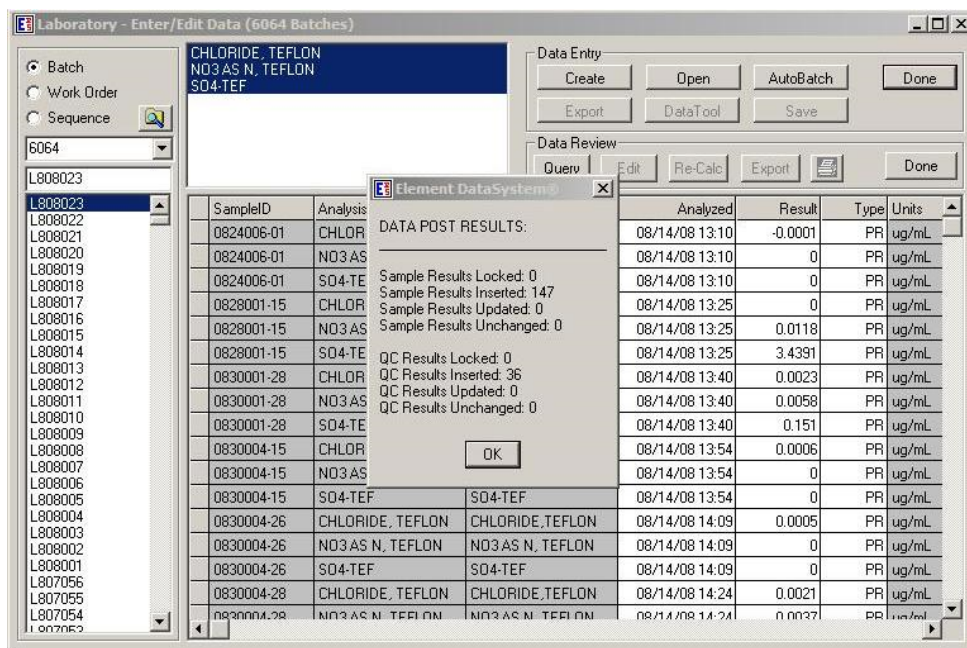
Laboratory - Enter/Edit Data (6064 Batches)

Batch
Work Order
Sequence

6064
L808023

L808023
L808022
L808021
L808020
L808019
L808018
L808017
L808016
L808015
L808014
L808013
L808012
L808011
L808010
L808009
L808008
L808007
L808006
L808005
L808004
L808003
L808002
L808001
L807056
L807055
L807054
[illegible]

CHLORIDE, TEFLON
NO3 AS N, TEFLON
SO4-TEF

Data Entry
Create
Open
AutoBatch
Done
Export
DataTool
Save

Data Review
Query
Edit
Re-Calc
Export
Done

| SampleID | Analysis | | Analyzed | Result | Type | Units |
|---|---|---|---|---|---|---|
| 0824006-01 | CHLOR | | 08/14/08 13:10 | -0.0001 | PR | ug/mL |
| 0824006-01 | NO3 AS | | 08/14/08 13:10 | 0 | PR | ug/mL |
| 0824006-01 | SO4-TE | | 08/14/08 13:10 | 0 | PR | ug/mL |
| 0828001-15 | CHLOR | | 08/14/08 13:25 | 0 | PR | ug/mL |
| 0828001-15 | NO3 AS | | 08/14/08 13:25 | 0.0118 | PR | ug/mL |
| 0828001-15 | SO4-TE | | 08/14/08 13:25 | 3.4391 | PR | ug/mL |
| 0830001-28 | CHLOR | | 08/14/08 13:40 | 0.0023 | PR | ug/mL |
| 0830001-28 | NO3 AS | | 08/14/08 13:40 | 0.0058 | PR | ug/mL |
| 0830001-28 | SO4-TE | | 08/14/08 13:40 | 0.151 | PR | ug/mL |
| 0830004-15 | CHLOR | | 08/14/08 13:54 | 0.0006 | PR | ug/mL |
| 0830004-15 | NO3 AS | | 08/14/08 13:54 | 0 | PR | ug/mL |
| 0830004-15 | SO4-TEF | SO4-TEF | 08/14/08 13:54 | 0 | PR | ug/mL |
| 0830004-26 | CHLORIDE, TEFLON | CHLORIDE,TEFLON | 08/14/08 14:09 | 0.0005 | PR | ug/mL |
| 0830004-26 | NO3 AS N, TEFLON | NO3 AS N, TEFLON | 08/14/08 14:09 | 0 | PR | ug/mL |
| 0830004-26 | SO4-TEF | SO4-TEF | 08/14/08 14:09 | 0 | PR | ug/mL |
| 0830004-28 | CHLORIDE, TEFLON | CHLORIDE,TEFLON | 08/14/08 14:24 | 0.0021 | PR | ug/mL |
| 0830004-28 | NO3 AS N, TEFLON | NO3 AS N, TEFLON | 08/14/08 14:24 | 0.0037 | PR | ug/mL |

Element DataSystem®

DATA POST RESULTS:

Sample Results Locked: 0
Sample Results Inserted: 147
Sample Results Updated: 0
Sample Results Unchanged: 0

QC Results Locked: 0
QC Results Inserted: 36
QC Results Updated: 0
QC Results Unchanged: 0

OK